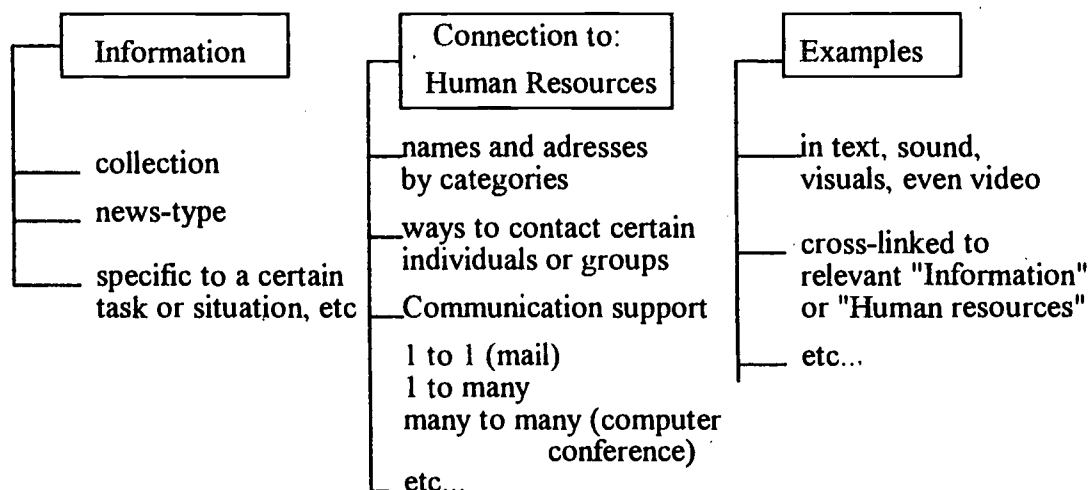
Information

collection

news-type

specific to a certain task or situation, etc

Connection to: Human Resources

names and adresses by categories

ways to contact certain individuals or groups

Communication support

1 to 1 (mail)
1 to many
many to many (computer conference)

etc...

Examples

in text, sound, visuals, even video

cross-linked to relevant "Information" or "Human resources"

etc...